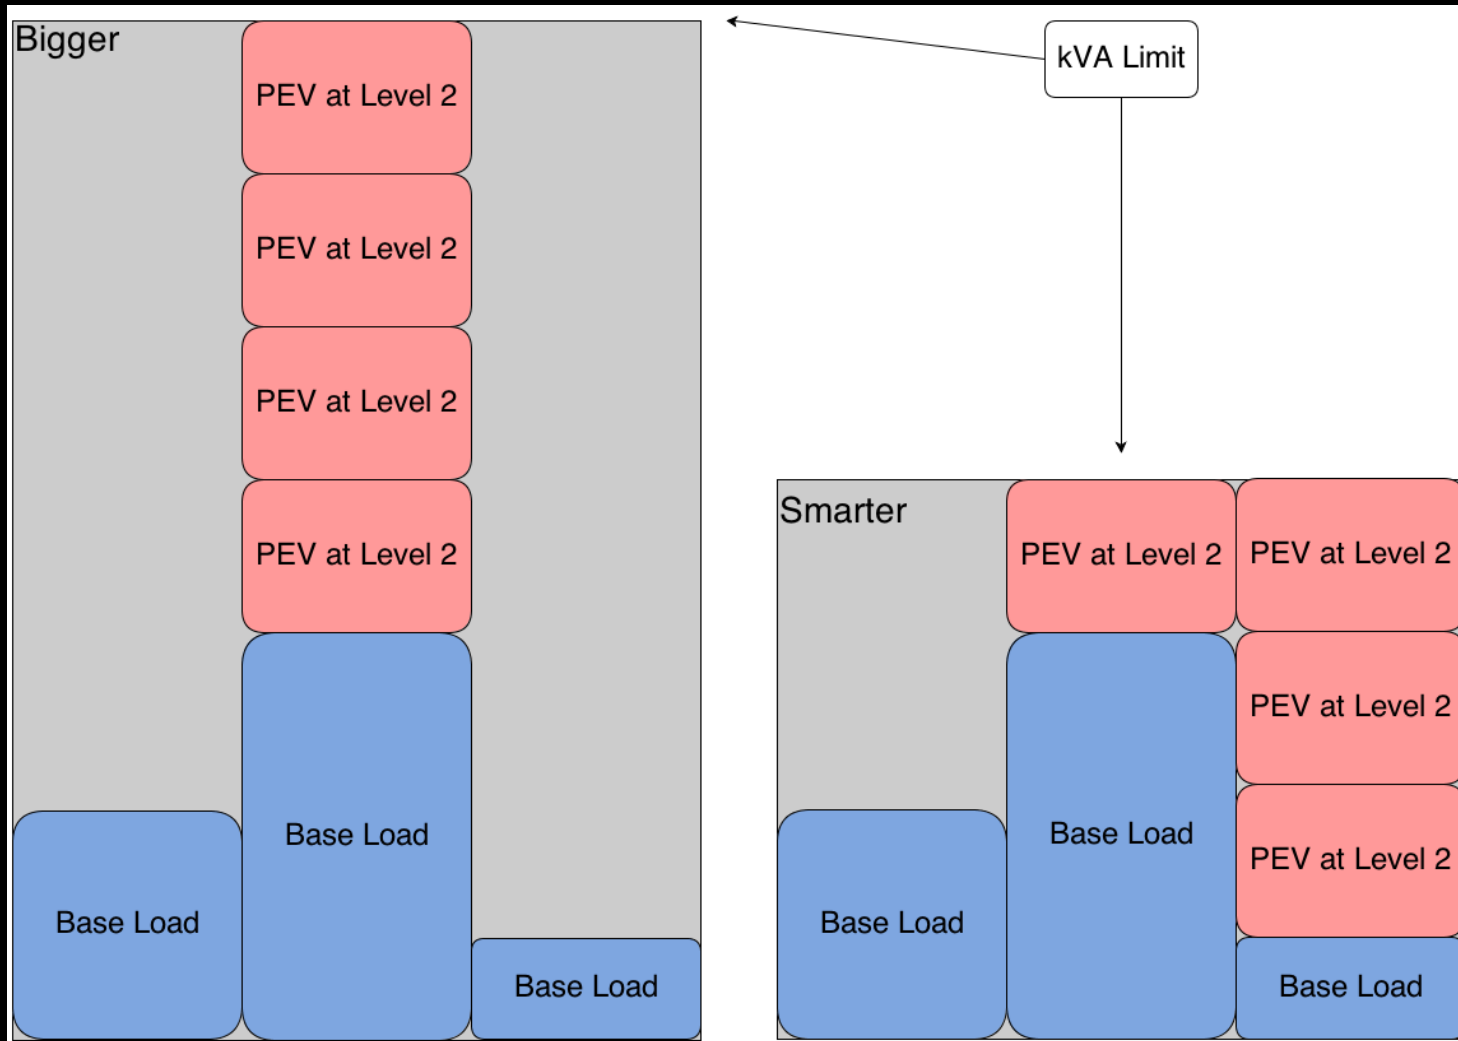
Bigger

PEV at Level 2

PEV at Level 2

PEV at Level 2

PEV at Level 2

Base Load

Base Load

Base Load

kVA Limit

Smarter

PEV at Level 2

PEV at Level 2

PEV at Level 2

PEV at Level 2

Base Load

Base Load

Base Load